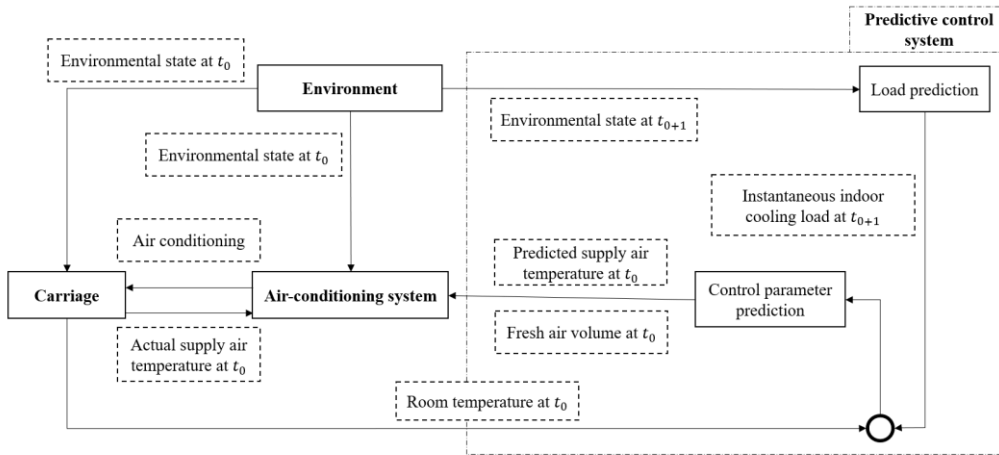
Predictive control system

Environmental state at $t_0$

Environment

Load prediction

Environmental state at $t_{0+1}$

Environmental state at $t_0$

Instantaneous indoor cooling load at $t_{0+1}$

Air conditioning

Predicted supply air temperature at $t_0$

Carriage

Air-conditioning system

Control parameter prediction

Fresh air volume at $t_0$

Actual supply air temperature at $t_0$

Room temperature at $t_0$